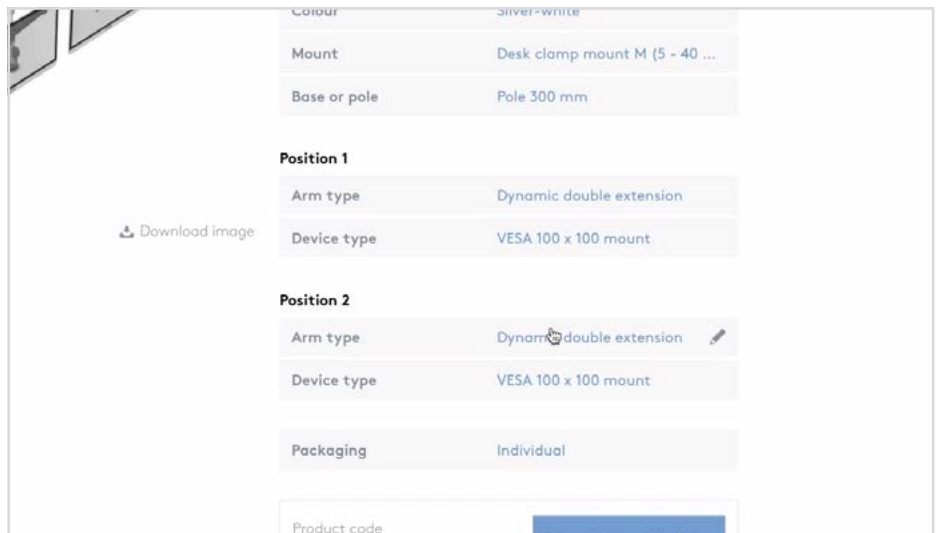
| | |
|---|---|
| Colour | Silver-white |
| Mount | Desk clamp mount M (5 - 40 ... |
| Base or pole | Pole 300 mm |

Download image

Position 1

| | |
|---|---|
| Arm type | Dynamic double extension |
| Device type | VESA 100 x 100 mount |

Position 2

| | |
|---|---|
| Arm type | Dynam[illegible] double extension |
| Device type | VESA 100 x 100 mount |

| | |
|---|---|
| Packaging | Individual |

Product code